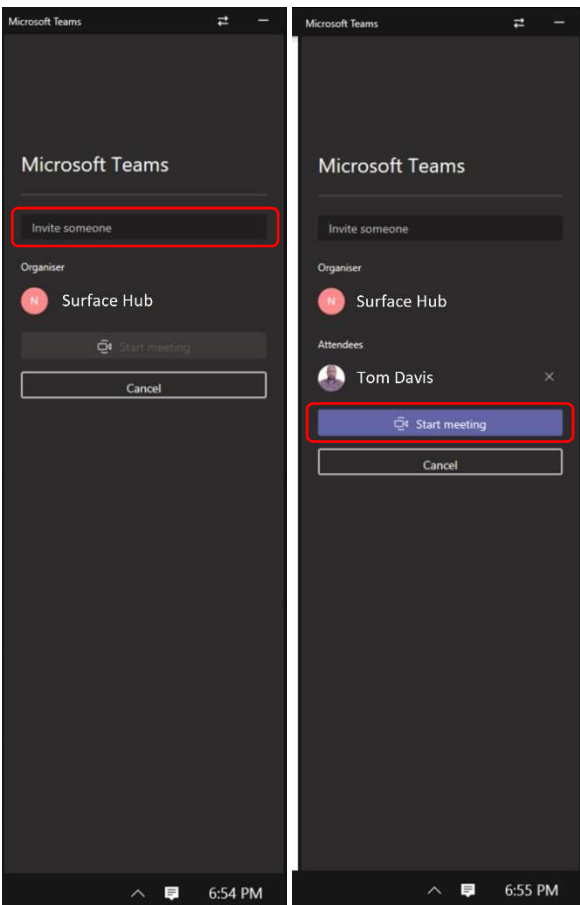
Microsoft Teams

Microsoft Teams

Invite someone

Organiser

N Surface Hub

Start meeting

Cancel

6:54 PM

Microsoft Teams

Microsoft Teams

Invite someone

Organiser

N Surface Hub

Attendees

Tom Davis ×

Start meeting

Cancel

6:55 PM